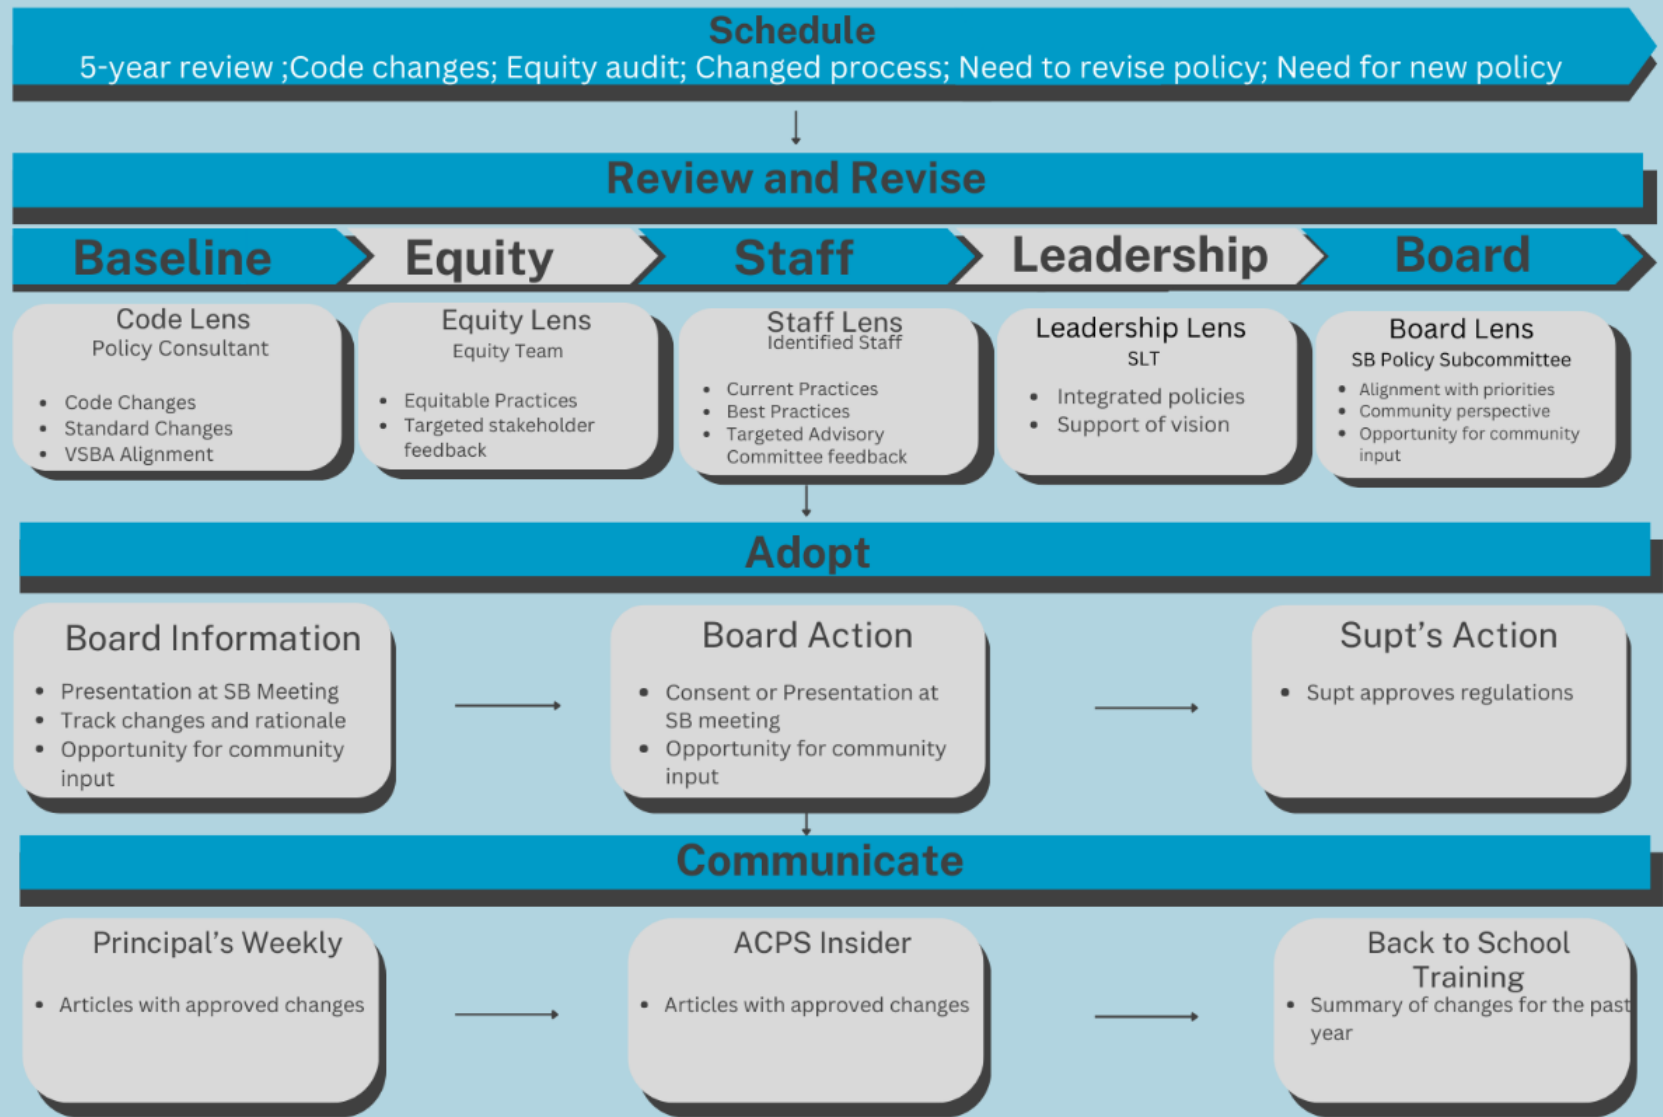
Schedule
5-year review ;Code changes; Equity audit; Changed process; Need to revise policy; Need for new policy

Review and Revise

Baseline

Equity

Staff

Leadership

Board

Code Lens
Policy Consultant

- Code Changes
- Standard Changes
- VSBA Alignment

Equity Lens
Equity Team

- Equitable Practices
- Targeted stakeholder feedback

Staff Lens
Identified Staff

- Current Practices
- Best Practices
- Targeted Advisory Committee feedback

Leadership Lens
SLT

- Integrated policies
- Support of vision

Board Lens
SB Policy Subcommittee

- Alignment with priorities
- Community perspective
- Opportunity for community input

Adopt

Board Information

- Presentation at SB Meeting
- Track changes and rationale
- Opportunity for community input

Board Action

- Consent or Presentation at SB meeting
- Opportunity for community input

Supt's Action

- Supt approves regulations

Communicate

Principal's Weekly

- Articles with approved changes

ACPS Insider

- Articles with approved changes

Back to School Training

- Summary of changes for the past year